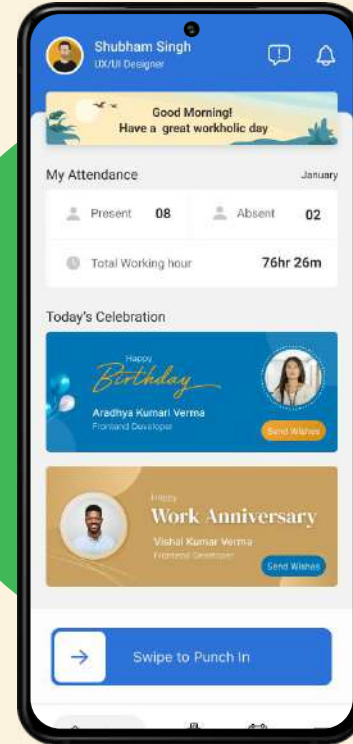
Shubham Singh
UX/UI Designer

Good Morning!
Have a great workholic day

My Attendance
January

Present 08
Absent 02

Total Working hour 76hr 26m

Today's Celebration

Happy
Birthday
Aradhya Kumari Verma
Frontend Developer
Send Wishes

Happy
Work Anniversary
Vishal Kumar Verma
Frontend Developer
Send Wishes

Swipe to Punch In